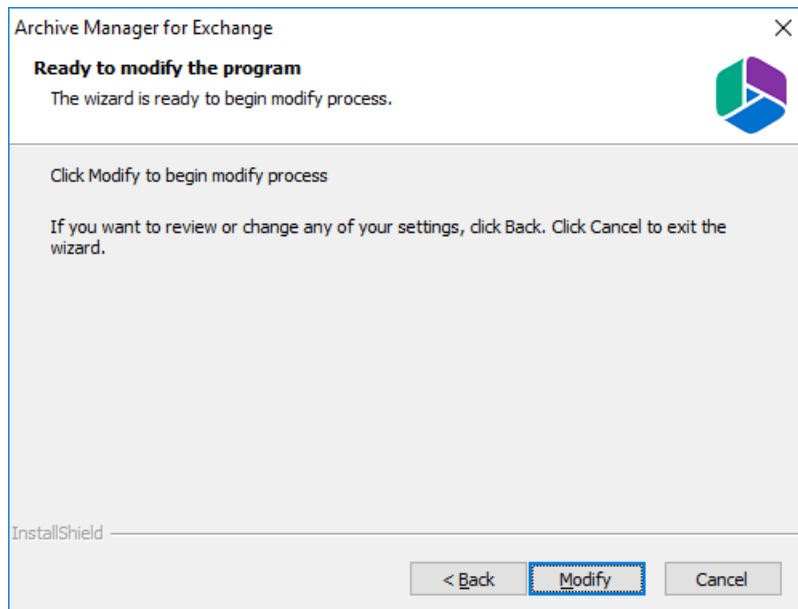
Archive Manager for Exchange

Ready to modify the program

The wizard is ready to begin modify process.

Click Modify to begin modify process

If you want to review or change any of your settings, click Back. Click Cancel to exit the wizard.

InstallShield

< Back

Modify

Cancel